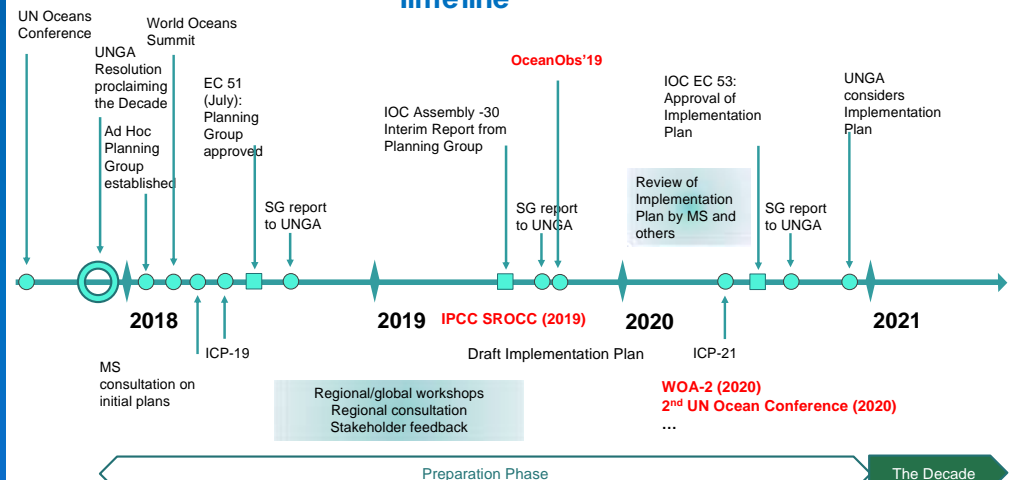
Timeline

UN Oceans Conference

World Oceans Summit

UNGA Resolution proclaiming the Decade

Ad Hoc Planning Group established

EC 51 (July): Planning Group approved

SG report to UNGA

IOC Assembly -30 Interim Report from Planning Group

OceanObs'19

SG report to UNGA

IOC EC 53: Approval of Implementation Plan

Review of Implementation Plan by MS and others

SG report to UNGA

UNGA considers Implementation Plan

2018

2019

IPCC SROCC (2019)

2020

2021

ICP-19

MS consultation on initial plans

Draft Implementation Plan

ICP-21

Regional/global workshops
Regional consultation
Stakeholder feedback

WOA-2 (2020)
2$^{nd}$ UN Ocean Conference (2020)
…

Preparation Phase

The Decade